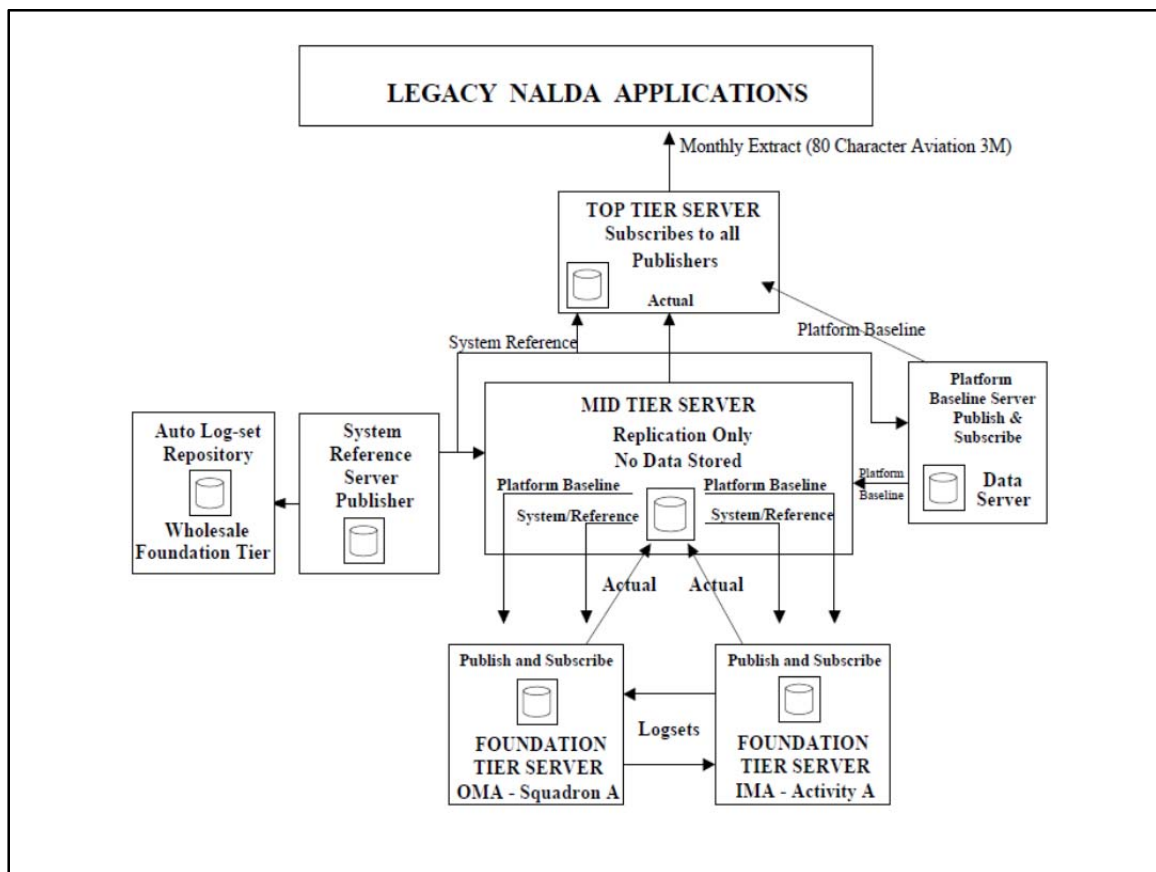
LEGACY NALDA APPLICATIONS

Monthly Extract (80 Character Aviation 3M)

TOP TIER SERVER
Subscribes to all Publishers
Actual

Platform Baseline

System Reference

Platform Baseline Server Publish & Subscribe
Data Server

Platform Baseline

MID TIER SERVER
Replication Only
No Data Stored
Platform Baseline
System/Reference
Platform Baseline
System/Reference

Auto Log-set Repository
Wholesale Foundation Tier

System Reference Server Publisher

Actual
Actual

Publish and Subscribe
FOUNDATION TIER SERVER
OMA - Squadron A

Logsets

Publish and Subscribe
FOUNDATION TIER SERVER
IMA - Activity A